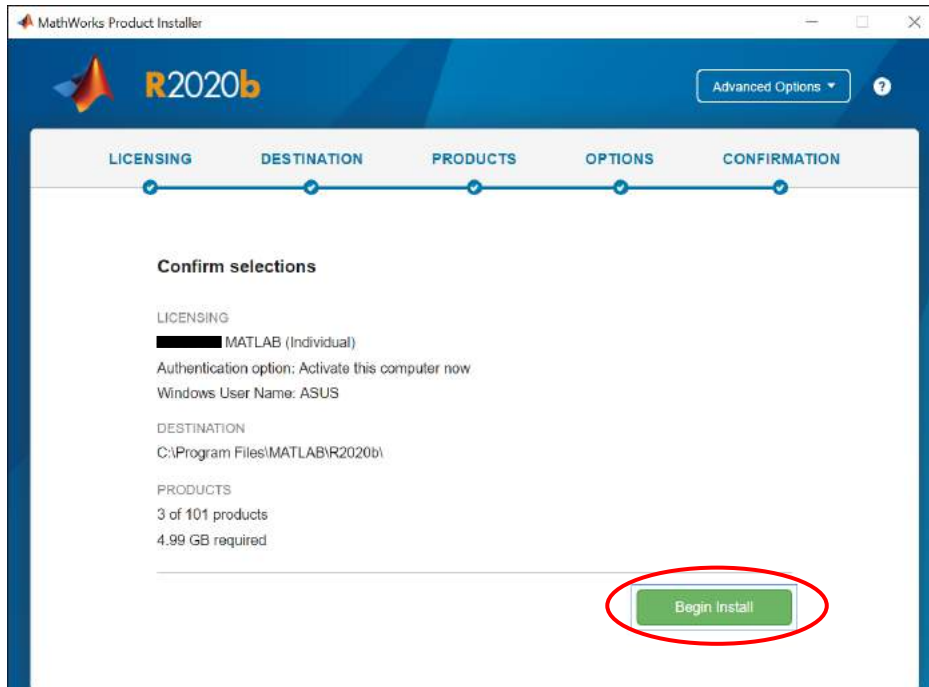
MathWorks Product Installer

R2020b

Advanced Options ▾

?

LICENSING DESTINATION PRODUCTS OPTIONS CONFIRMATION

Confirm selections

LICENSING

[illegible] MATLAB (Individual)

Authentication option: Activate this computer now

Windows User Name: ASUS

DESTINATION

C:\Program Files\MATLAB\R2020b\

PRODUCTS

3 of 101 products

4.99 GB required

Begin Install